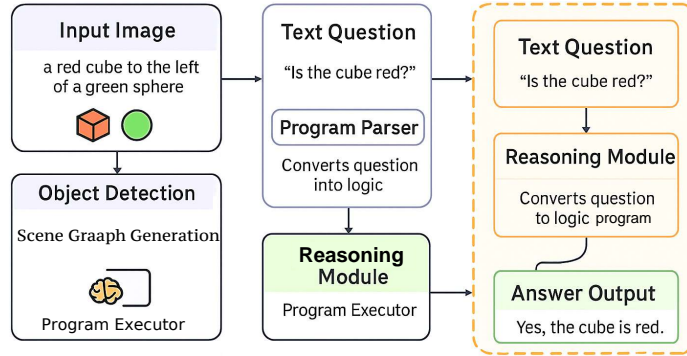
Input Image

a red cube to the left of a green sphere

Object Detection

Scene Graaph Generation

Program Executor

Text Question

"Is the cube red?"

Program Parser

Converts question into logic

Reasoning Module

Program Executor

Text Question

"Is the cube red?"

Reasoning Module

Converts question to logic program

Answer Output

Yes, the cube is red.